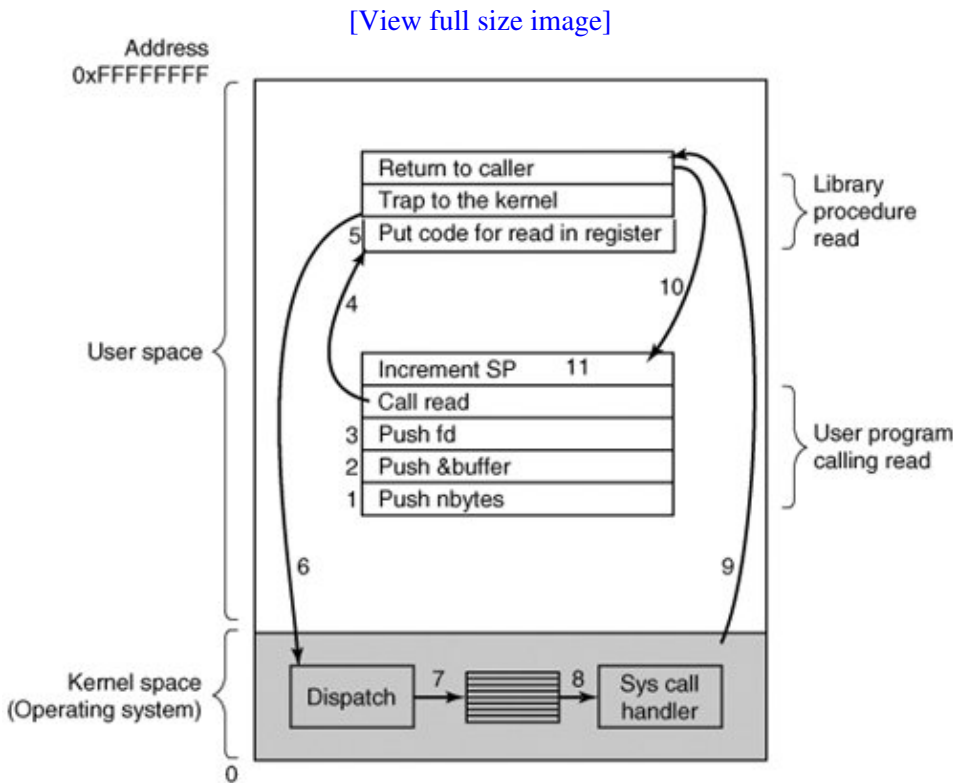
[View full size image]

Address
0xFFFFFFFF

Return to caller
Trap to the kernel
5 Put code for read in register

Library procedure read

4

10

User space

Increment SP 11
Call read
3 Push fd
2 Push &buffer
1 Push nbytes

User program calling read

6

9

Kernel space (Operating system)

Dispatch 7 8 Sys call handler

0